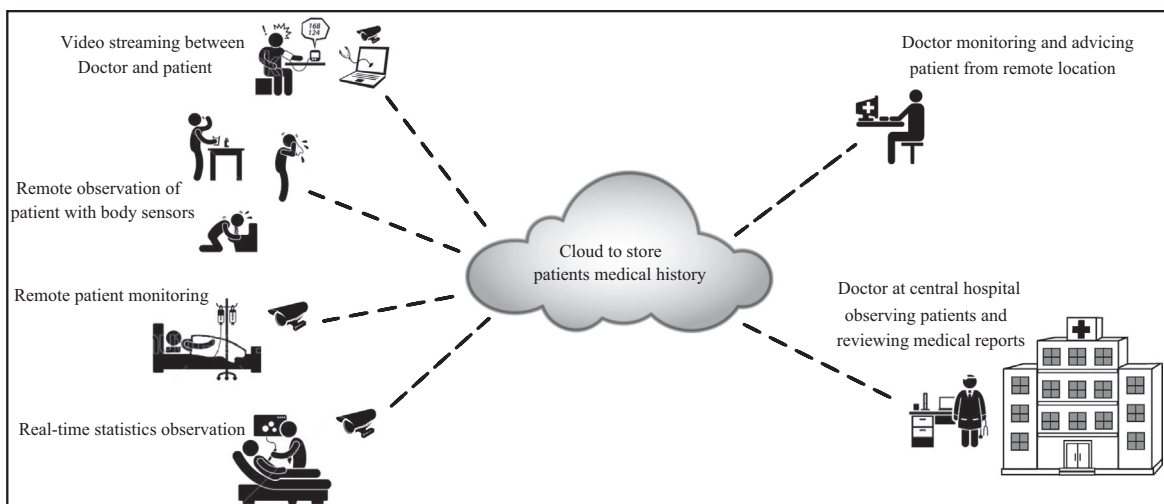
Video streaming between Doctor and patient

168
124

Doctor monitoring and advicing patient from remote location

Remote observation of patient with body sensors

Cloud to store patients medical history

Remote patient monitoring

Doctor at central hospital observing patients and reviewing medical reports

Real-time statistics observation